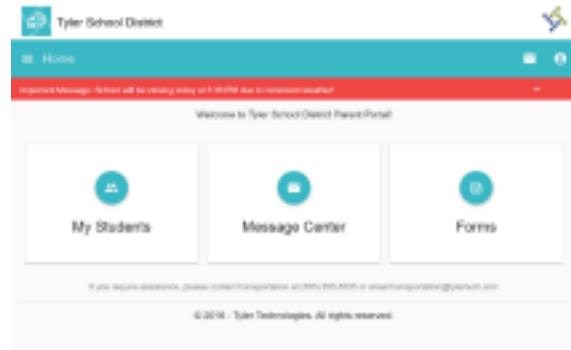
Tyler School District

Home

Important Message: School will be closing today at 1:00 PM due to inclement weather!

Welcome to Tyler School District Parent Portal!

My Students

Message Center

Forms

If you require assistance, please contact transportation at (555) 555-5555 or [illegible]@tylertech.com

© 2016 - Tyler Technologies. All rights reserved.